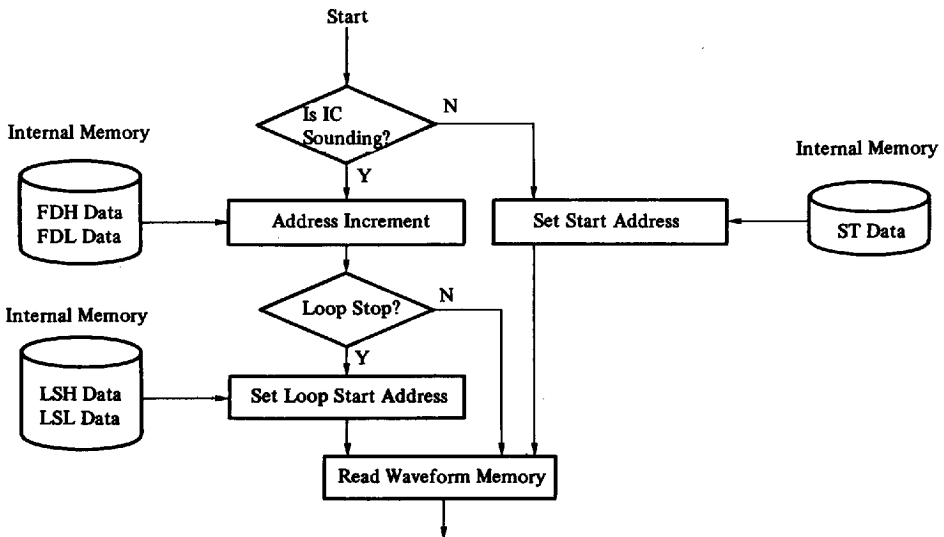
Start

Is IC Sounding?

N

Y

Internal Memory

FDH Data
FDL Data

Address Increment

Set Start Address

Internal Memory

ST Data

Loop Stop?

N

Y

Internal Memory

LSH Data
LSL Data

Set Loop Start Address

Read Waveform Memory